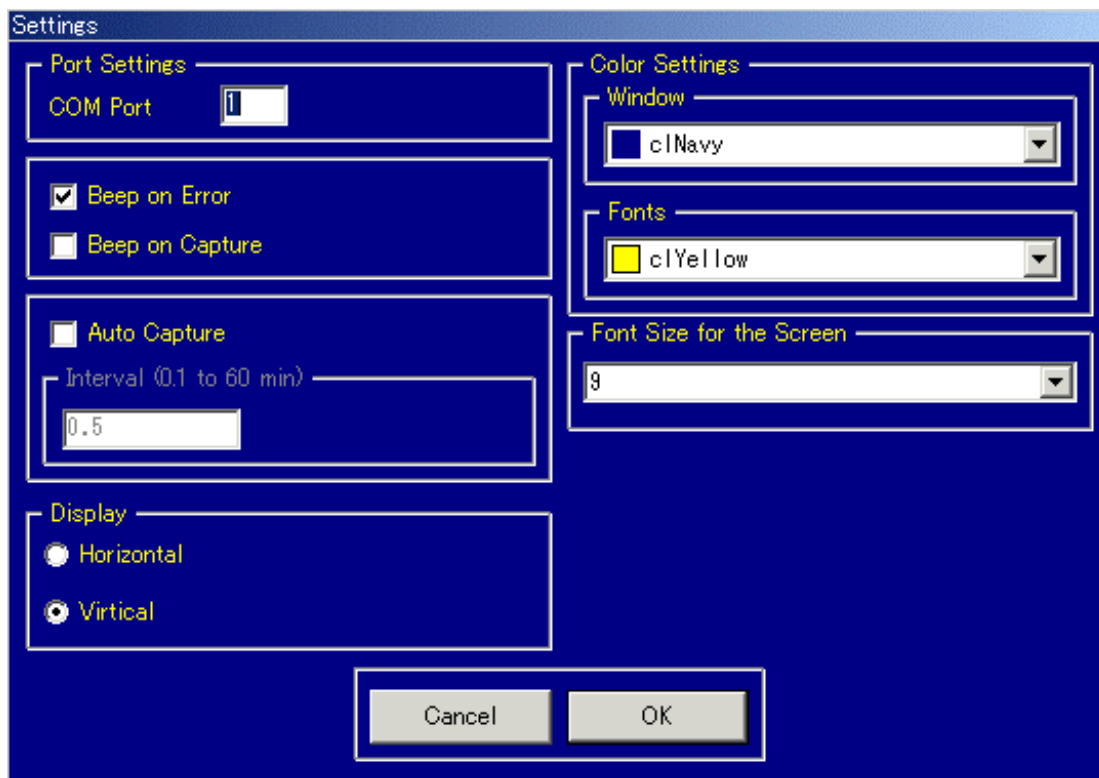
Settings

Port Settings
COM Port 1

Beep on Error
Beep on Capture

Auto Capture
Interval (0.1 to 60 min)
0.5

Display
Horizontal
Virtical

Color Settings
Window
clNavy
Fonts
clYellow

Font Size for the Screen
9

Cancel
OK